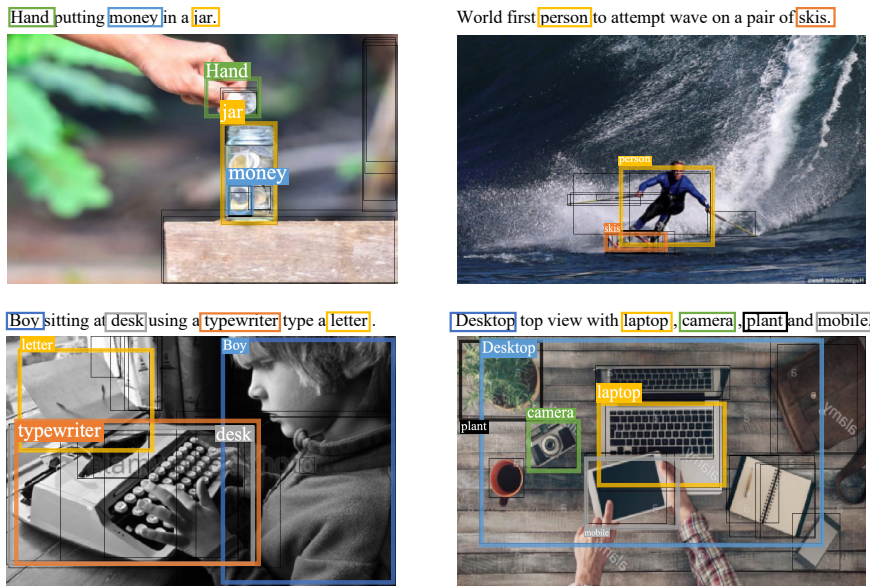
Hand putting money in a jar.

Hand
jar
money

World first person to attempt wave on a pair of skis.

person
skis

Boy sitting at desk using a typewriter type a letter.

letter
Boy
typewriter
desk

Desktop top view with laptop, camera, plant and mobile.

Desktop
laptop
camera
plant
mobile